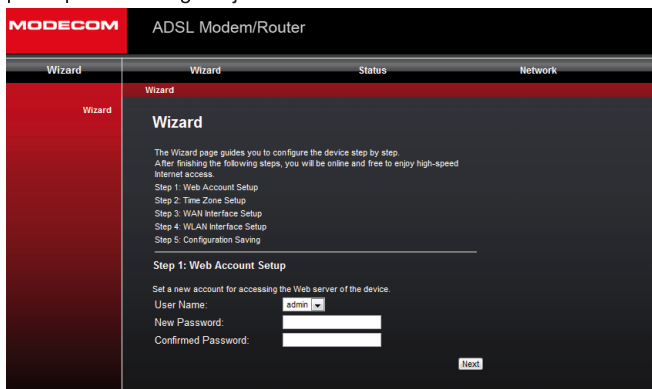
MODECOM

ADSL Modem/Router

Wizard

Wizard

Status

Network

Wizard

Wizard

Wizard

The Wizard page guides you to configure the device step by step.
After finishing the following steps, you will be online and free to enjoy high-speed Internet access.
Step 1: Web Account Setup
Step 2: Time Zone Setup
Step 3: WAN Interface Setup
Step 4: WLAN Interface Setup
Step 5: Configuration Saving

Step 1: Web Account Setup

Set a new account for accessing the Web server of the device.
User Name: admin
New Password:
Confirmed Password:

Next